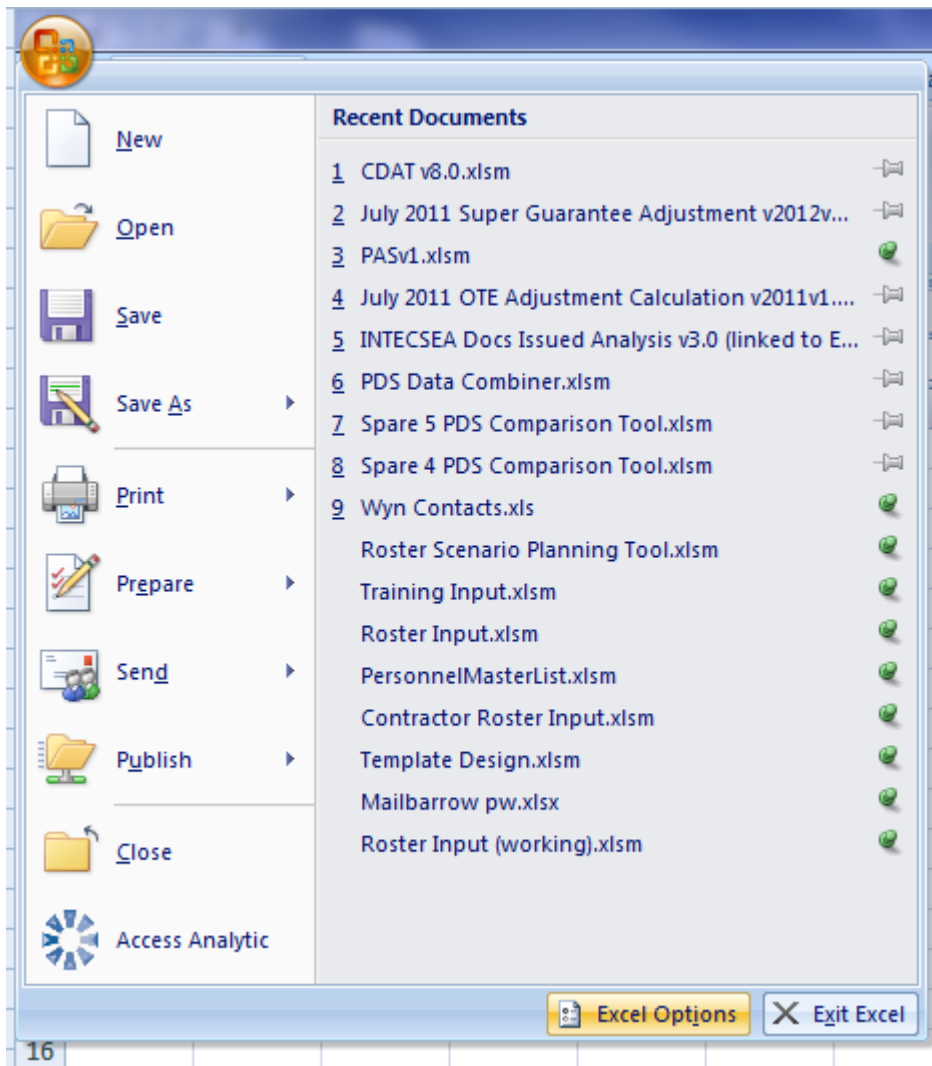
New

Open

Save

Save As

Print

Prepare

Send

Publish

Close

Access Analytic

Recent Documents

1 CDAT v8.0.xlsm

2 July 2011 Super Guarantee Adjustment v2012v...

3 PASv1.xlsm

4 July 2011 OTE Adjustment Calculation v2011v1....

5 INTECSEA Docs Issued Analysis v3.0 (linked to E...

6 PDS Data Combiner.xlsm

7 Spare 5 PDS Comparison Tool.xlsm

8 Spare 4 PDS Comparison Tool.xlsm

9 Wyn Contacts.xls

Roster Scenario Planning Tool.xlsm

Training Input.xlsm

Roster Input.xlsm

PersonnelMasterList.xlsm

Contractor Roster Input.xlsm

Template Design.xlsm

Mailbarrow pw.xlsx

Roster Input (working).xlsm

Excel Options

Exit Excel

16